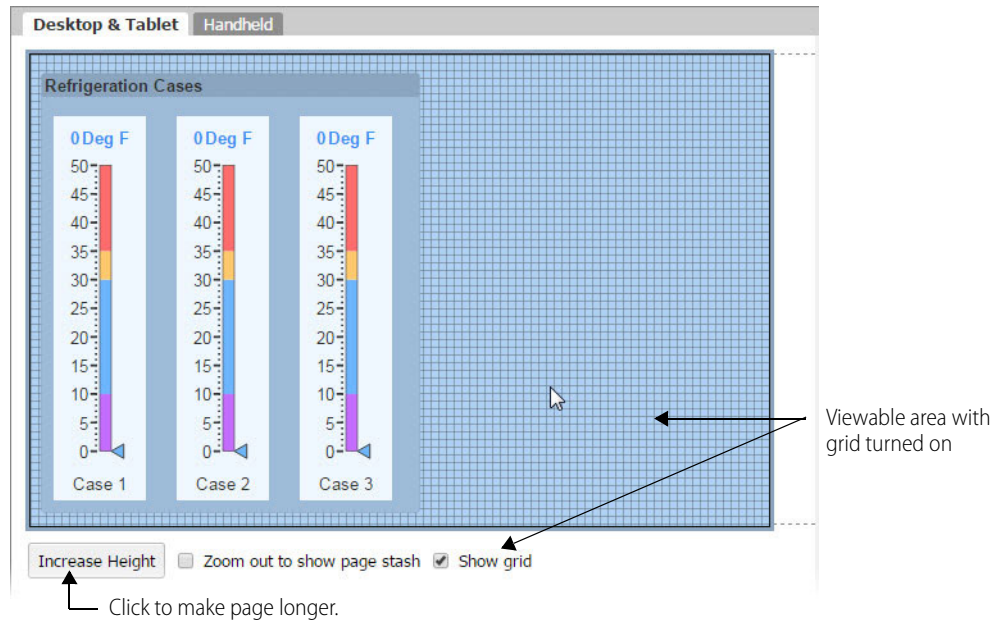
Desktop & Tablet Handheld

Refrigeration Cases

0 Deg F
50
45
40
35
30
25
20
15
10
5
0
Case 1

0 Deg F
50
45
40
35
30
25
20
15
10
5
0
Case 2

0 Deg F
50
45
40
35
30
25
20
15
10
5
0
Case 3

Viewable area with grid turned on

Increase Height Zoom out to show page stash Show grid

Click to make page longer.